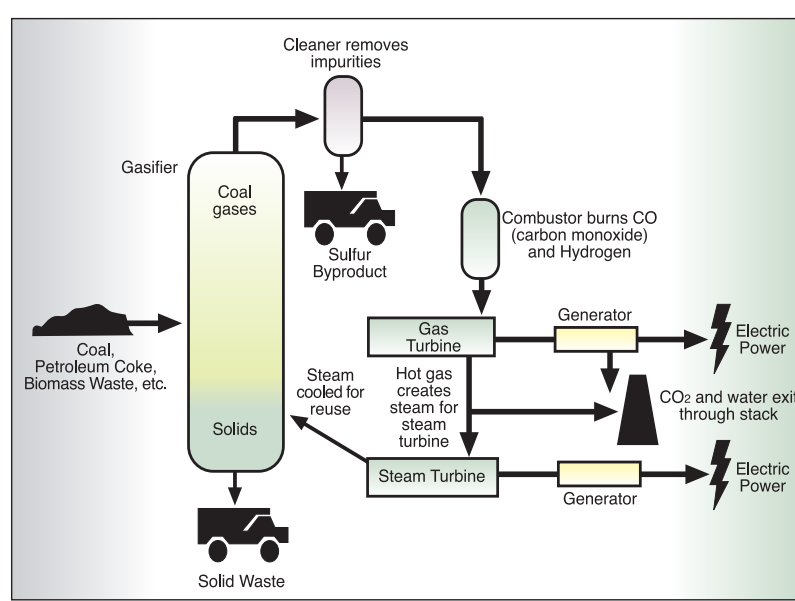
Cleaner removes impurities

Gasifier

Coal gases

Sulfur Byproduct

Combustor burns CO (carbon monoxide) and Hydrogen

Coal, Petroleum Coke, Biomass Waste, etc.

Gas Turbine

Generator

Electric Power

Steam cooled for reuse

Hot gas creates steam for steam turbine

$CO_2$ and water exit through stack

Solids

Steam Turbine

Generator

Electric Power

Solid Waste